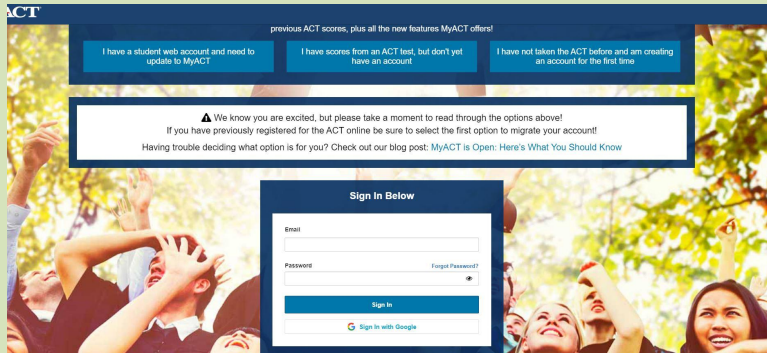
ACT

previous ACT scores, plus all the new features MyACT offers!

I have a student web account and need to update to MyACT

I have scores from an ACT test, but don't yet have an account

I have not taken the ACT before and am creating an account for the first time

⚠ We know you are excited, but please take a moment to read through the options above!
If you have previously registered for the ACT online be sure to select the first option to migrate your account!
Having trouble deciding what option is for you? Check out our blog post: MyACT is Open: Here's What You Should Know

Sign In Below

Email

Password

Forgot Password?

Sign In

Sign In with Google